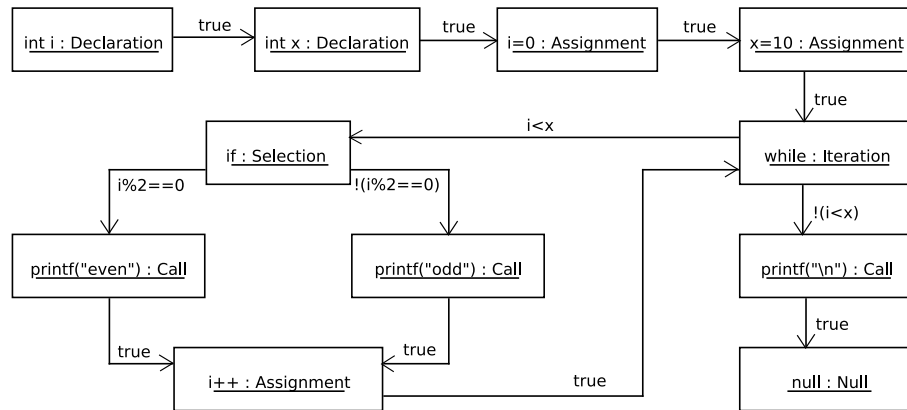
int i : Declaration
true
int x : Declaration
true
i=0 : Assignment
true
x=10 : Assignment
true
i<x
if : Selection
while : Iteration
i%2==0
!(i%2==0)
!(i<x)
printf("even") : Call
printf("odd") : Call
printf("\n") : Call
true
true
true
i++ : Assignment
true
null : Null